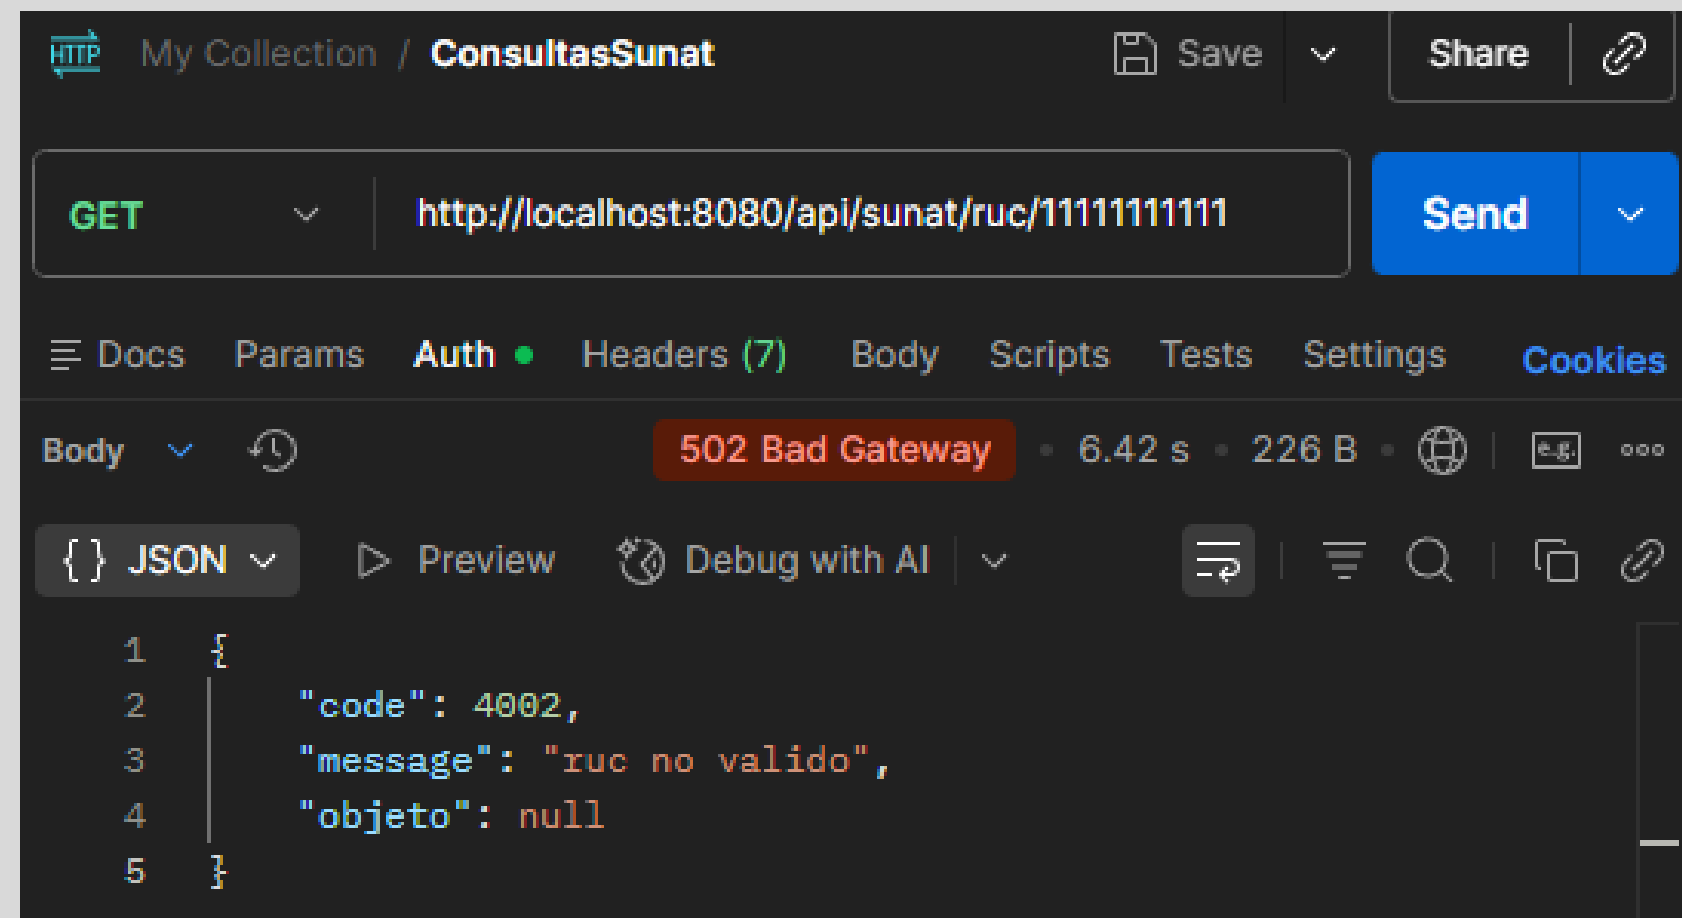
HTTP My Collection / ConsultasSunat

Save

Share

GET

http://localhost:8080/api/sunat/ruc/11111111111

Send

Docs Params Auth Headers (7) Body Scripts Tests Settings Cookies

Body

502 Bad Gateway • 6.42 s • 226 B

e.g.

{ } JSON Preview Debug with AI

1 {
2 "code": 4002,
3 "message": "ruc no valido",
4 "objeto": null
5 }